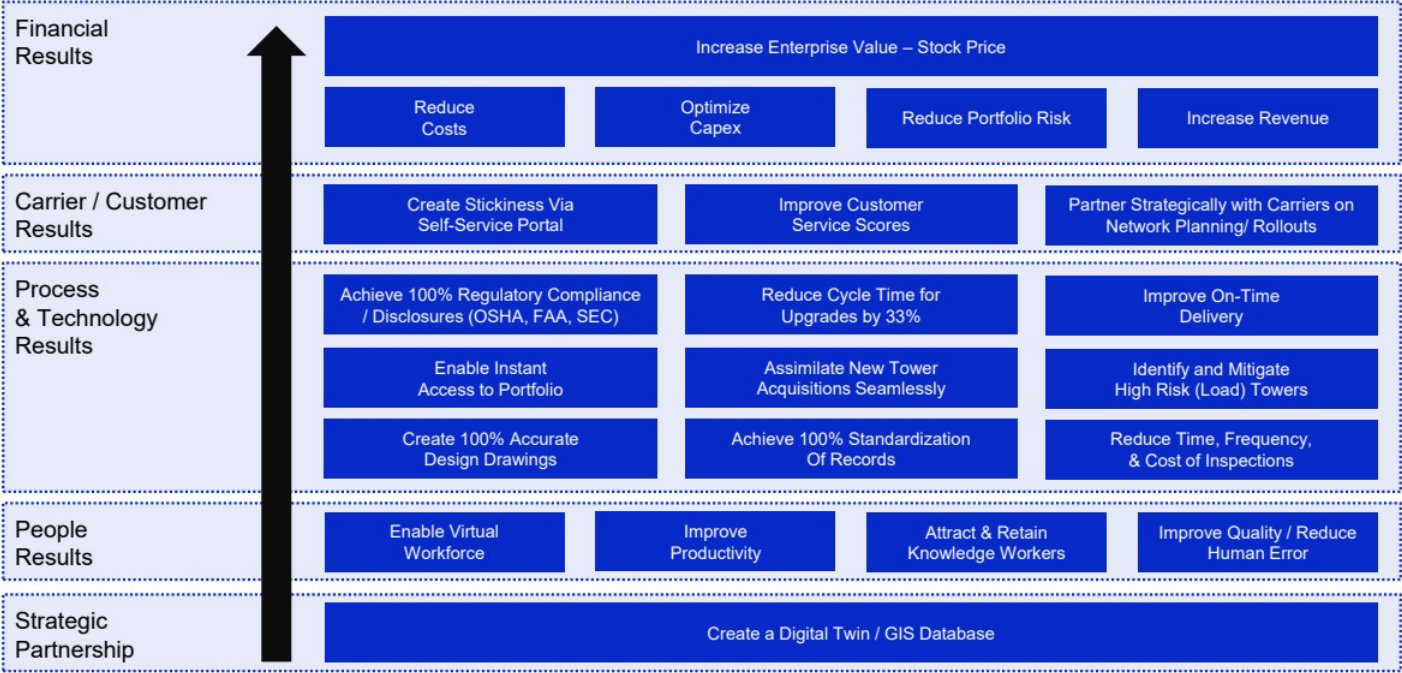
Financial Results

Increase Enterprise Value – Stock Price

Reduce Costs

Optimize Capex

Reduce Portfolio Risk

Increase Revenue

Carrier / Customer Results

Create Stickiness Via Self-Service Portal

Improve Customer Service Scores

Partner Strategically with Carriers on Network Planning/ Rollouts

Process & Technology Results

Achieve 100% Regulatory Compliance / Disclosures (OSHA, FAA, SEC)

Reduce Cycle Time for Upgrades by 33%

Improve On-Time Delivery

Enable Instant Access to Portfolio

Assimilate New Tower Acquisitions Seamlessly

Identify and Mitigate High Risk (Load) Towers

Create 100% Accurate Design Drawings

Achieve 100% Standardization Of Records

Reduce Time, Frequency, & Cost of Inspections

People Results

Enable Virtual Workforce

Improve Productivity

Attract & Retain Knowledge Workers

Improve Quality / Reduce Human Error

Strategic Partnership

Create a Digital Twin / GIS Database